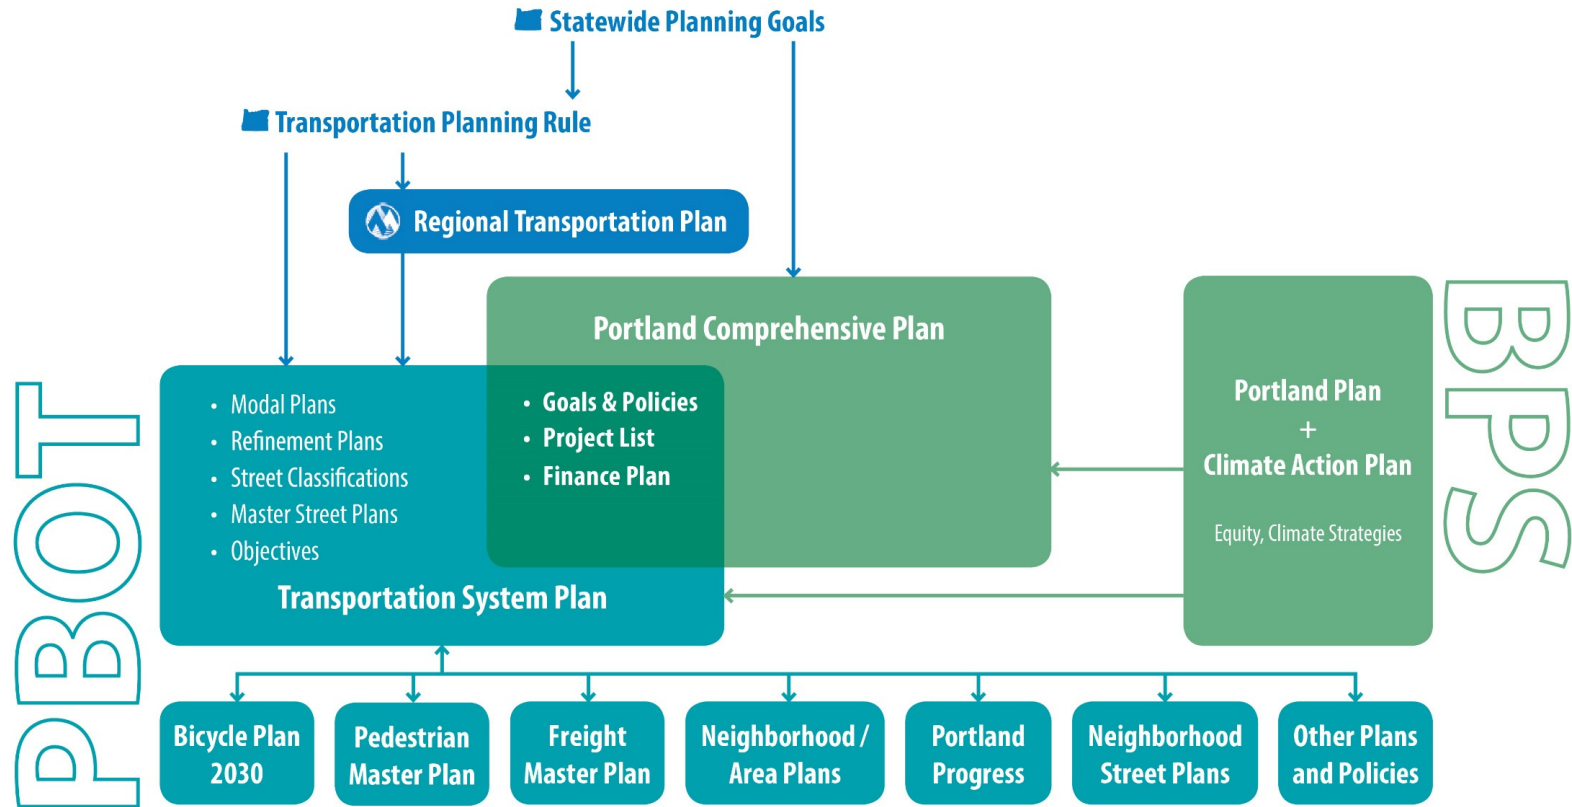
Statewide Planning Goals

Transportation Planning Rule

Regional Transportation Plan

PBOT

Portland Comprehensive Plan

- Modal Plans
- Refinement Plans
- Street Classifications
- Master Street Plans
- Objectives

- Goals & Policies
- Project List
- Finance Plan

Transportation System Plan

Portland Plan
+
Climate Action Plan

Equity, Climate Strategies

BPS

Bicycle Plan 2030

Pedestrian Master Plan

Freight Master Plan

Neighborhood / Area Plans

Portland Progress

Neighborhood Street Plans

Other Plans and Policies